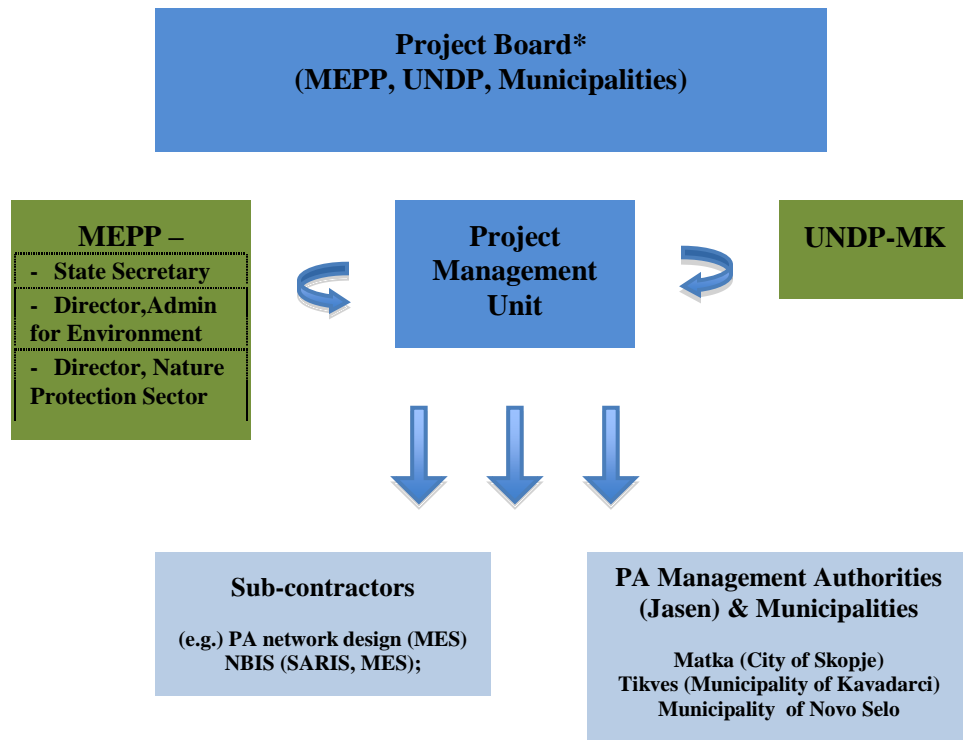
Project Board*
(MEPP, UNDP, Municipalities)

MEPP –
- State Secretary
- Director,Admin for Environment
- Director, Nature Protection Sector

Project Management Unit

UNDP-MK

Sub-contractors

(e.g.) PA network design (MES)
NBIS (SARIS, MES);

PA Management Authorities (Jasen) & Municipalities

Matka (City of Skopje)
Tikves (Municipality of Kavadarci)
Municipality of Novo Selo